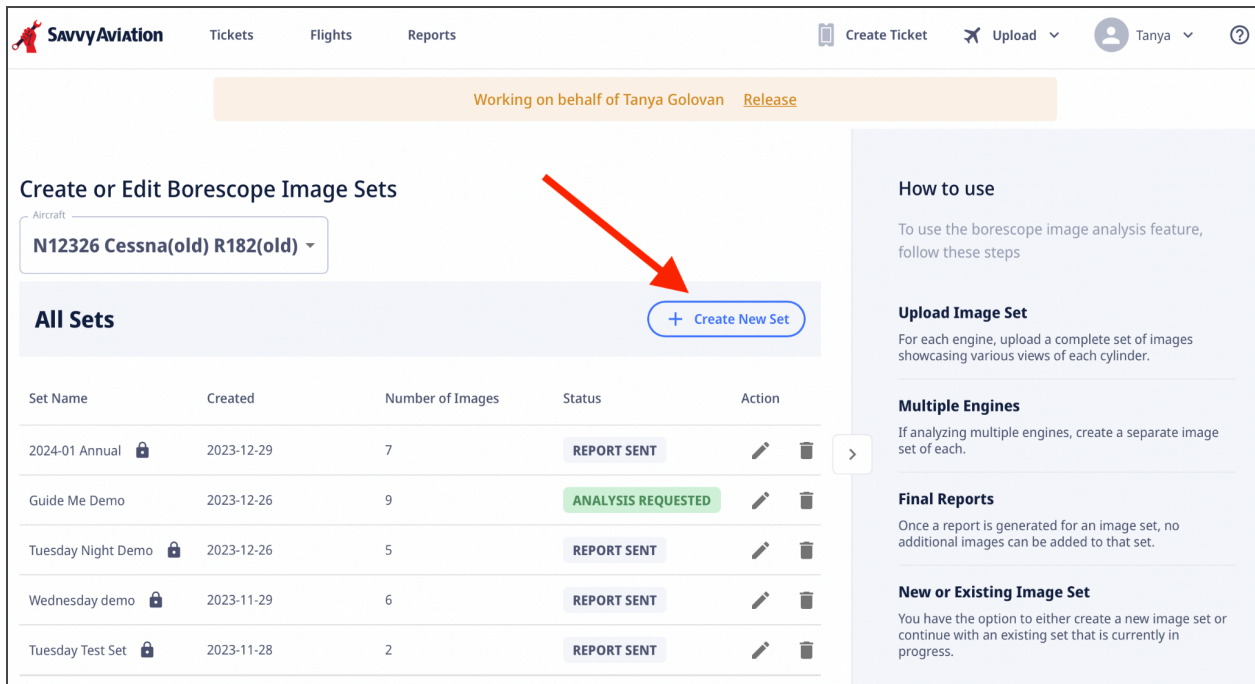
SavvyAviation Tickets Flights Reports Create Ticket Upload Tanya ?

Working on behalf of Tanya Golovan Release

Create or Edit Borescope Image Sets

Aircraft
N12326 Cessna(old) R182(old)

All Sets

+ Create New Set

| Set Name | Created | Number of Images | Status | Action |
|---|---|---|---|---|
| 2024-01 Annual | 2023-12-29 | 7 | REPORT SENT | |
| Guide Me Demo | 2023-12-26 | 9 | ANALYSIS REQUESTED | |
| Tuesday Night Demo | 2023-12-26 | 5 | REPORT SENT | |
| Wednesday demo | 2023-11-29 | 6 | REPORT SENT | |
| Tuesday Test Set | 2023-11-28 | 2 | REPORT SENT | |

How to use

To use the borescope image analysis feature, follow these steps

Upload Image Set
For each engine, upload a complete set of images showcasing various views of each cylinder.

Multiple Engines
If analyzing multiple engines, create a separate image set of each.

Final Reports
Once a report is generated for an image set, no additional images can be added to that set.

New or Existing Image Set
You have the option to either create a new image set or continue with an existing set that is currently in progress.